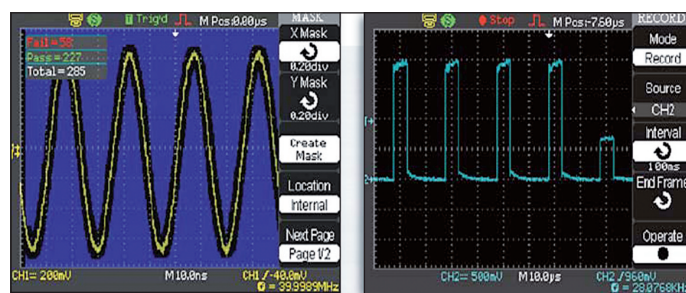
T Trig'd M Pos:0.00μs MASK
Fail=58
Pass=227
Total=285
X Mask
0.20div
Y Mask
0.20div
Create Mask
Location
Internal
Next Page
Page 1/2
CH1= 200mV M 10.0ns CH1 /-40.0mV
= 39.9989MHz

Stop M Pos:-7.50μs RECORD
Mode
Record
Source
CH2
Interval
100ns
End Frame
Operate
CH2= 500mV M 10.0μs CH2 /960mV
= 20.0760KHz